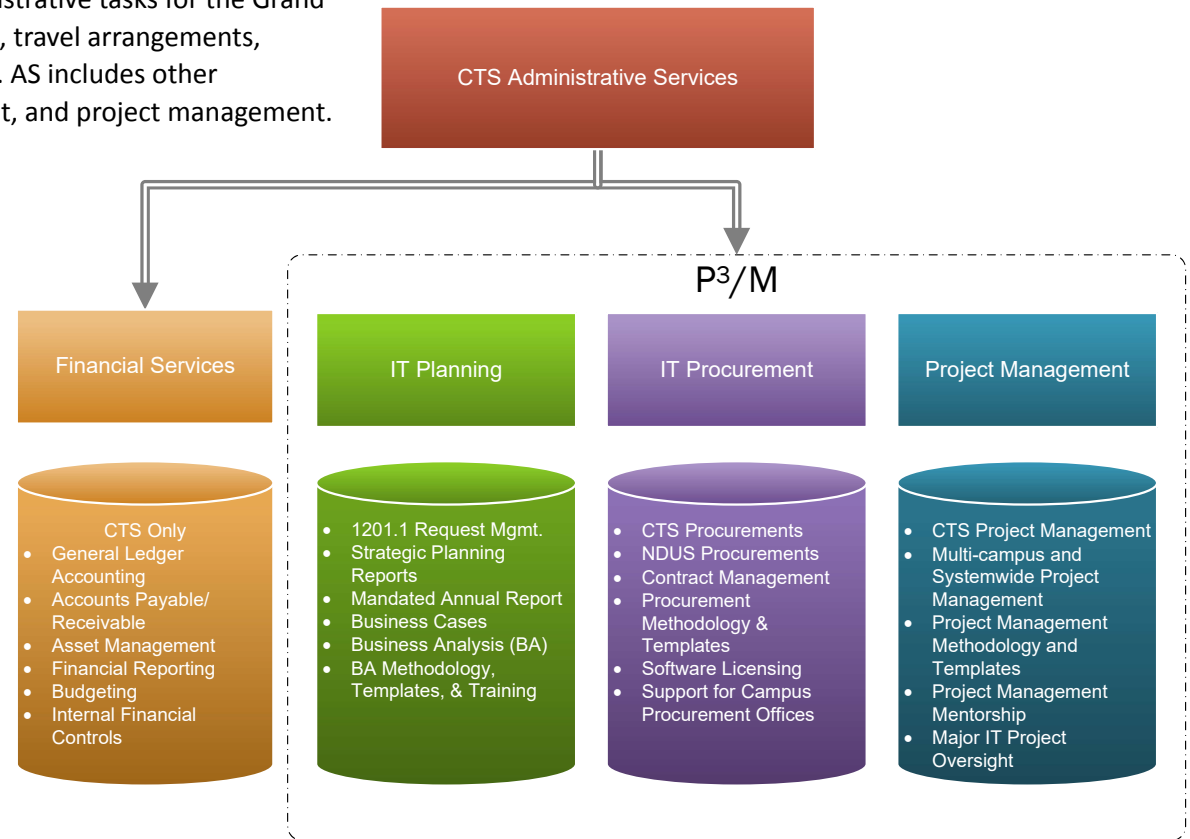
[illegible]strative tasks for the Grand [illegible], travel arrangements, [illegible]. AS includes other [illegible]t, and project management.

CTS Administrative Services

$P^3/M$

Financial Services

IT Planning

IT Procurement

Project Management

CTS Only
- General Ledger Accounting
- Accounts Payable/ Receivable
- Asset Management
- Financial Reporting
- Budgeting
- Internal Financial Controls

- 1201.1 Request Mgmt.
- Strategic Planning Reports
- Mandated Annual Report
- Business Cases
- Business Analysis (BA)
- BA Methodology, Templates, & Training

- CTS Procurements
- NDUS Procurements
- Contract Management
- Procurement Methodology & Templates
- Software Licensing
- Support for Campus Procurement Offices

- CTS Project Management
- Multi-campus and Systemwide Project Management
- Project Management Methodology and Templates
- Project Management Mentorship
- Major IT Project Oversight